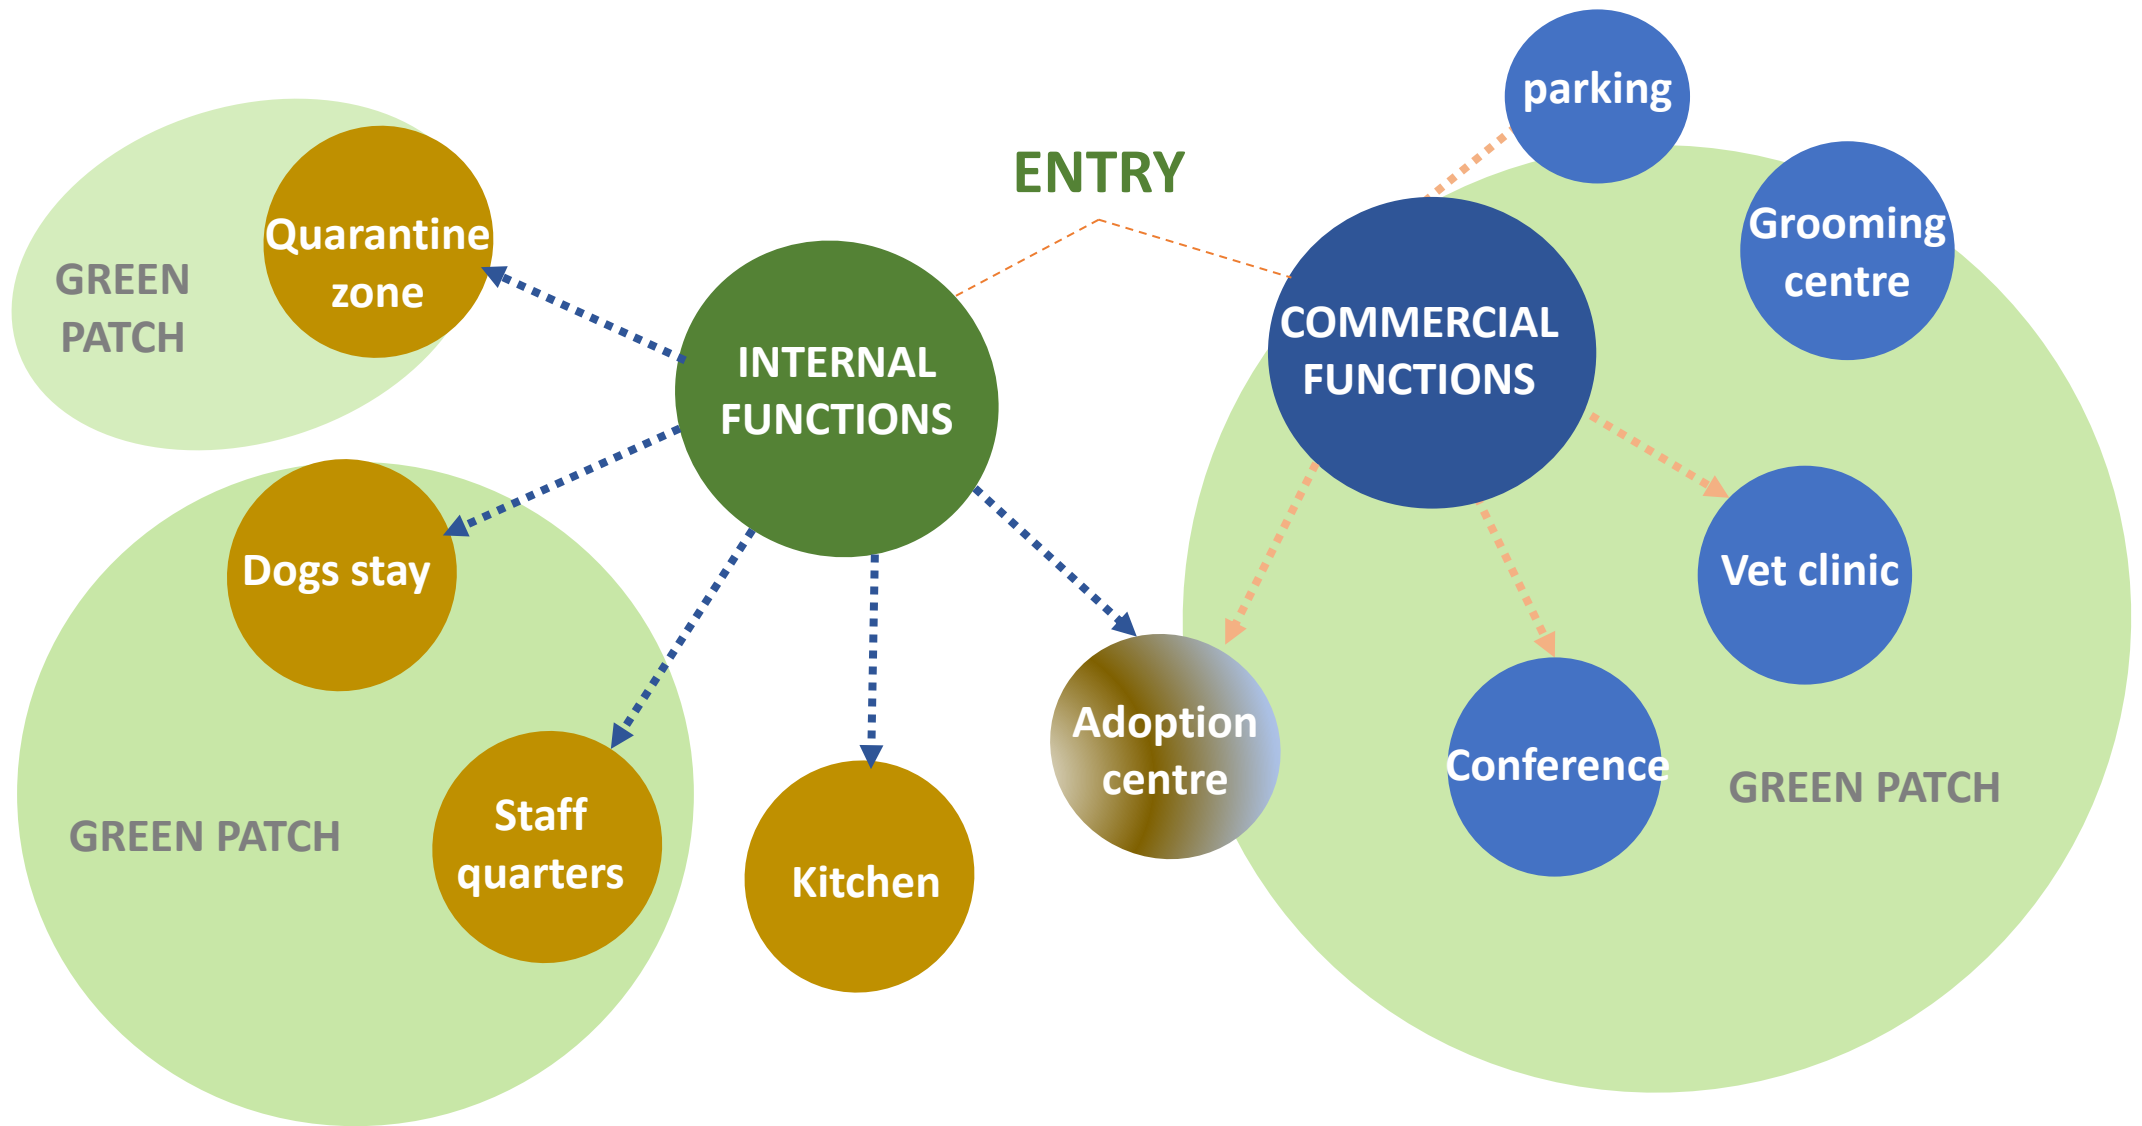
parking

ENTRY

Grooming centre

GREEN PATCH

Quarantine zone

INTERNAL FUNCTIONS

COMMERCIAL FUNCTIONS

Dogs stay

Vet clinic

Adoption centre

Conference

GREEN PATCH

GREEN PATCH

Staff quarters

Kitchen